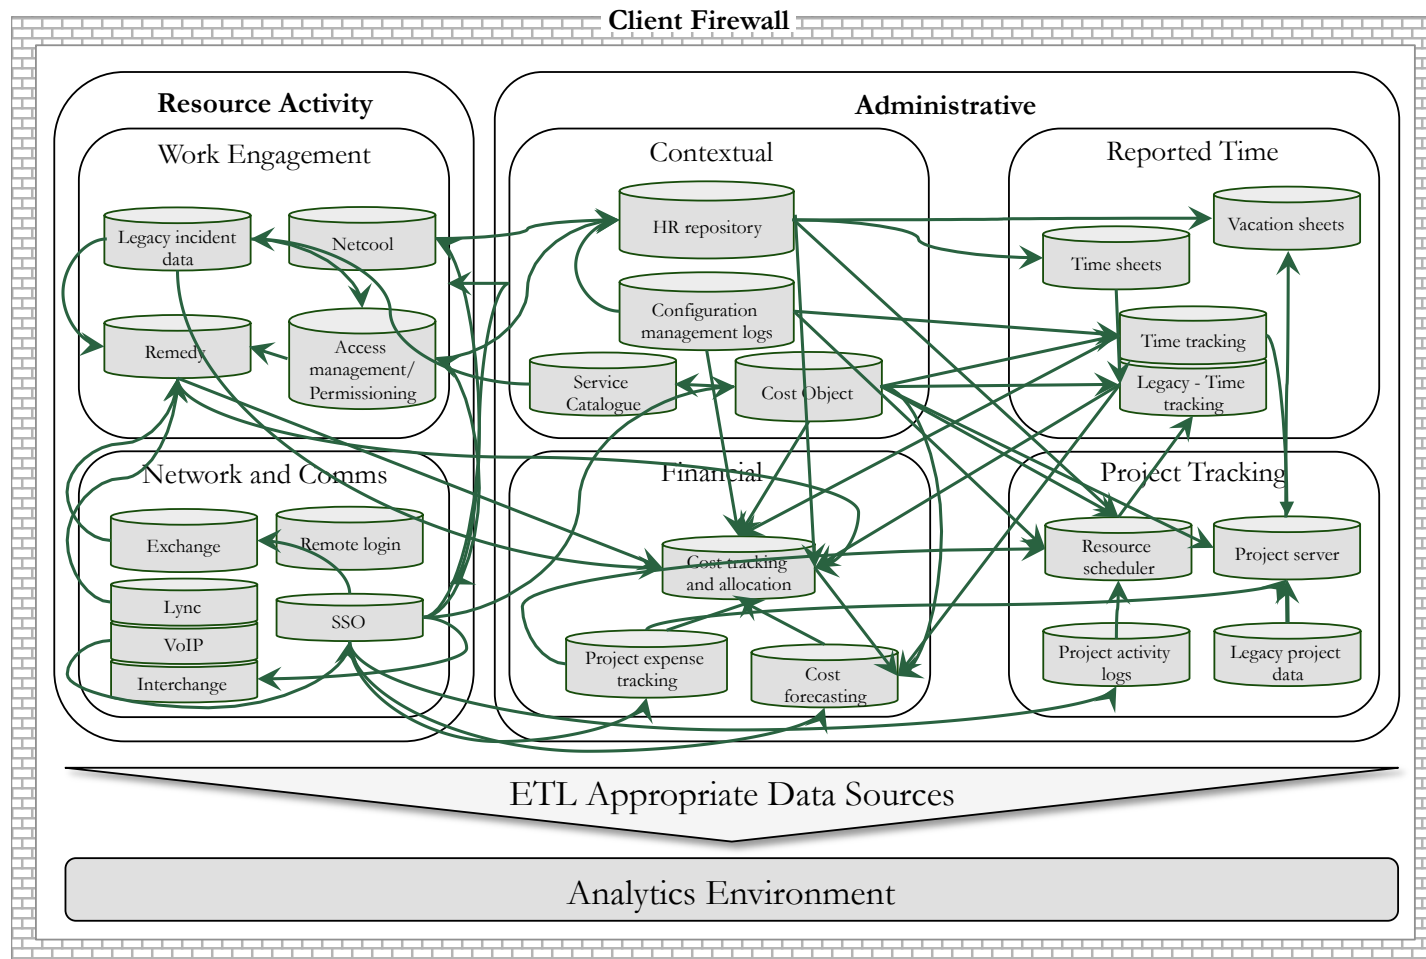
Client Firewall

Resource Activity

Work Engagement

Legacy incident data

Netcool

Remedy

Access management/ Permissioning

Network and Comms

Exchange

Remote login

Lync

VoIP

Interchange

SSO

Administrative

Contextual

HR repository

Configuration management logs

Service Catalogue

Cost Object

Reported Time

Vacation sheets

Time sheets

Time tracking

Legacy - Time tracking

Financial

Cost tracking and allocation

Project expense tracking

Cost forecasting

Project Tracking

Resource scheduler

Project server

Project activity logs

Legacy project data

ETL Appropriate Data Sources

Analytics Environment